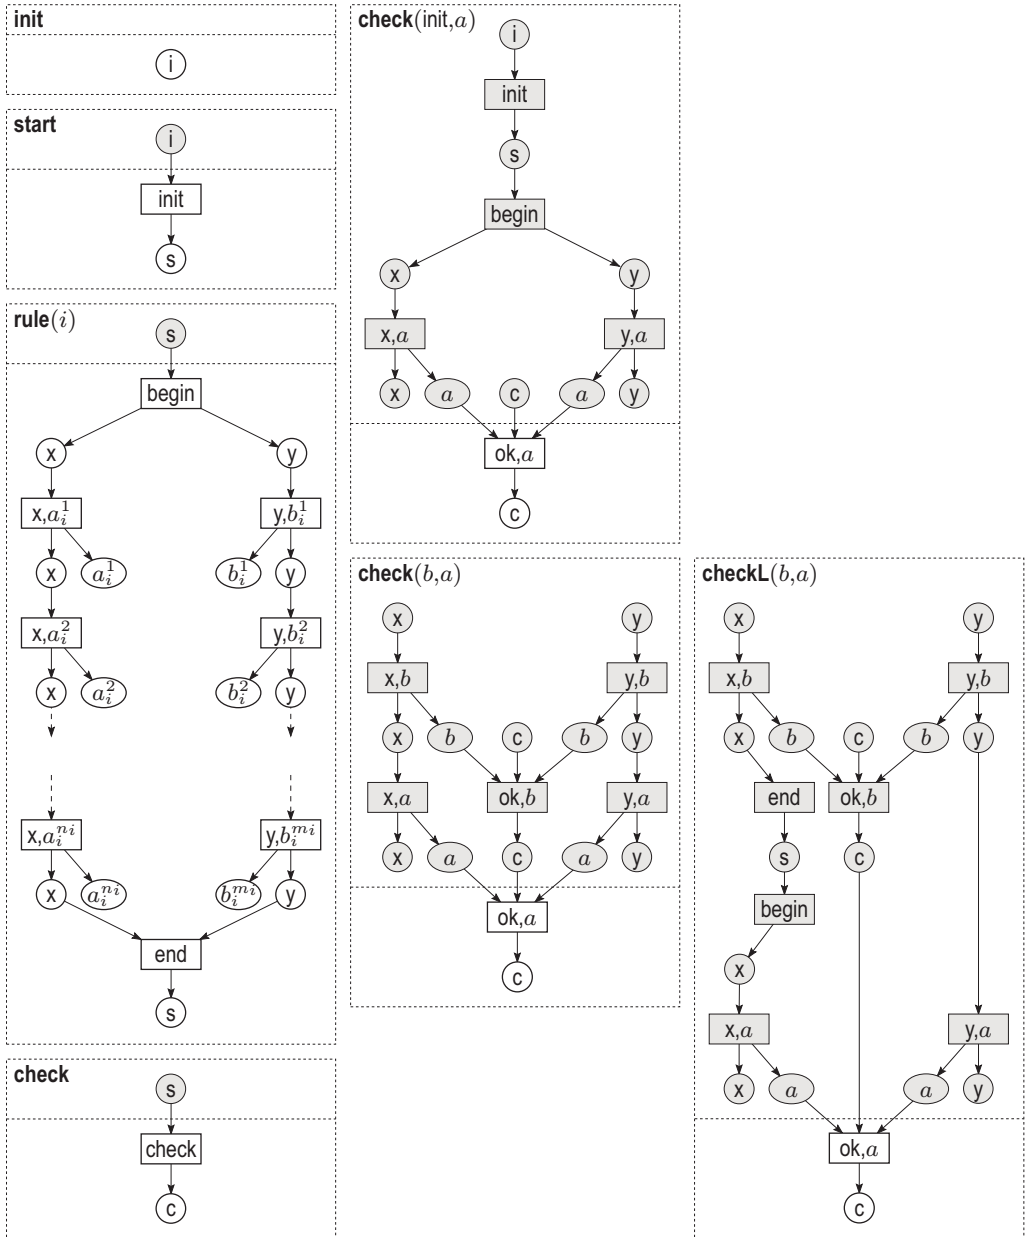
init

i

start

i

init

s

rule$(i)$

s

begin

x

y

x,$a_i^1$

y,$b_i^1$

x

$a_i^1$

$b_i^1$

y

x,$a_i^2$

y,$b_i^2$

x

$a_i^2$

$b_i^2$

y

x,$a_i^{ni}$

y,$b_i^{mi}$

x

$a_i^{ni}$

$b_i^{mi}$

y

end

s

check

s

check

c

check(init,$a$)

i

init

s

begin

x

y

x,$a$

y,$a$

x

$a$

c

$a$

y

ok,$a$

c

check$(b,a)$

x

y

x,$b$

y,$b$

x

$b$

c

$b$

y

x,$a$

ok,$b$

y,$a$

x

$a$

c

$a$

y

ok,$a$

c

checkL$(b,a)$

x

y

x,$b$

y,$b$

x

$b$

c

$b$

y

end

ok,$b$

s

c

begin

x

x,$a$

y,$a$

x

$a$

$a$

y

ok,$a$

c